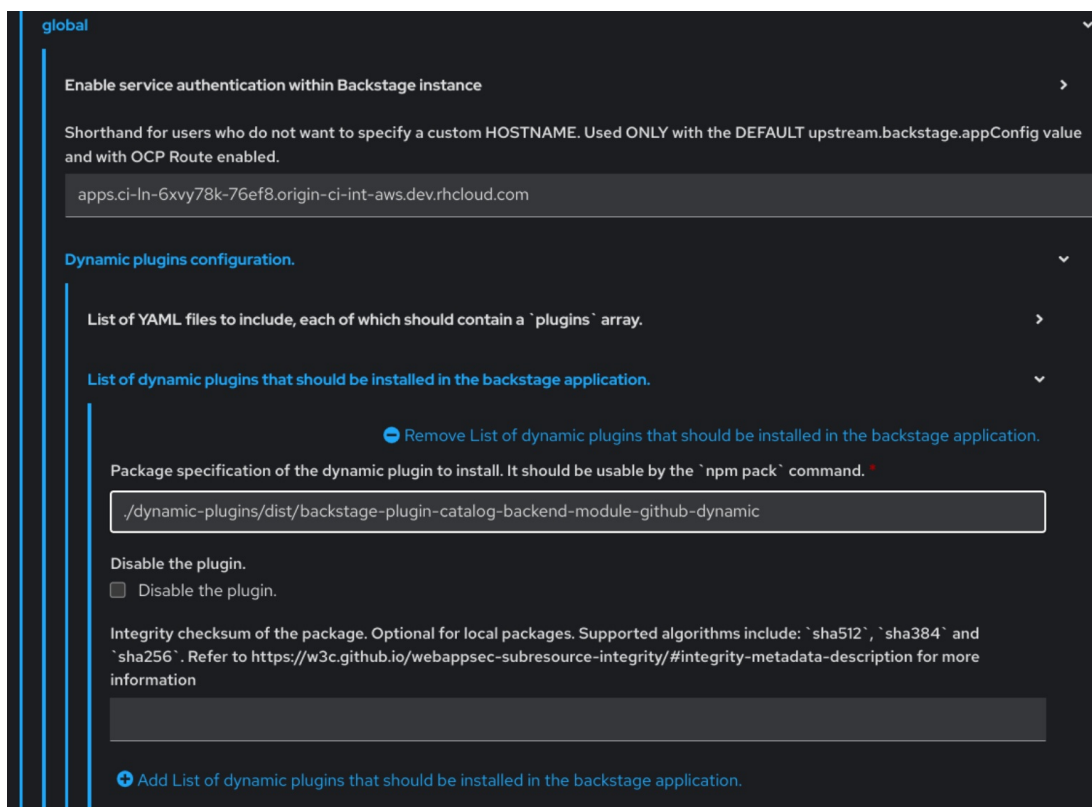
global

Enable service authentication within Backstage instance

Shorthand for users who do not want to specify a custom HOSTNAME. Used ONLY with the DEFAULT upstream.backstage.appConfig value and with OCP Route enabled.

apps.ci-ln-6xvy78k-76ef8.origin-ci-int-aws.dev.rhcloud.com

Dynamic plugins configuration.

List of YAML files to include, each of which should contain a `plugins` array.

List of dynamic plugins that should be installed in the backstage application.

Remove List of dynamic plugins that should be installed in the backstage application.

Package specification of the dynamic plugin to install. It should be usable by the `npm pack` command. *

./dynamic-plugins/dist/backstage-plugin-catalog-backend-module-github-dynamic

Disable the plugin.

Disable the plugin.

Integrity checksum of the package. Optional for local packages. Supported algorithms include: `sha512`, `sha384` and `sha256`. Refer to https://w3c.github.io/webappsec-subresource-integrity/#integrity-metadata-description for more information

Add List of dynamic plugins that should be installed in the backstage application.